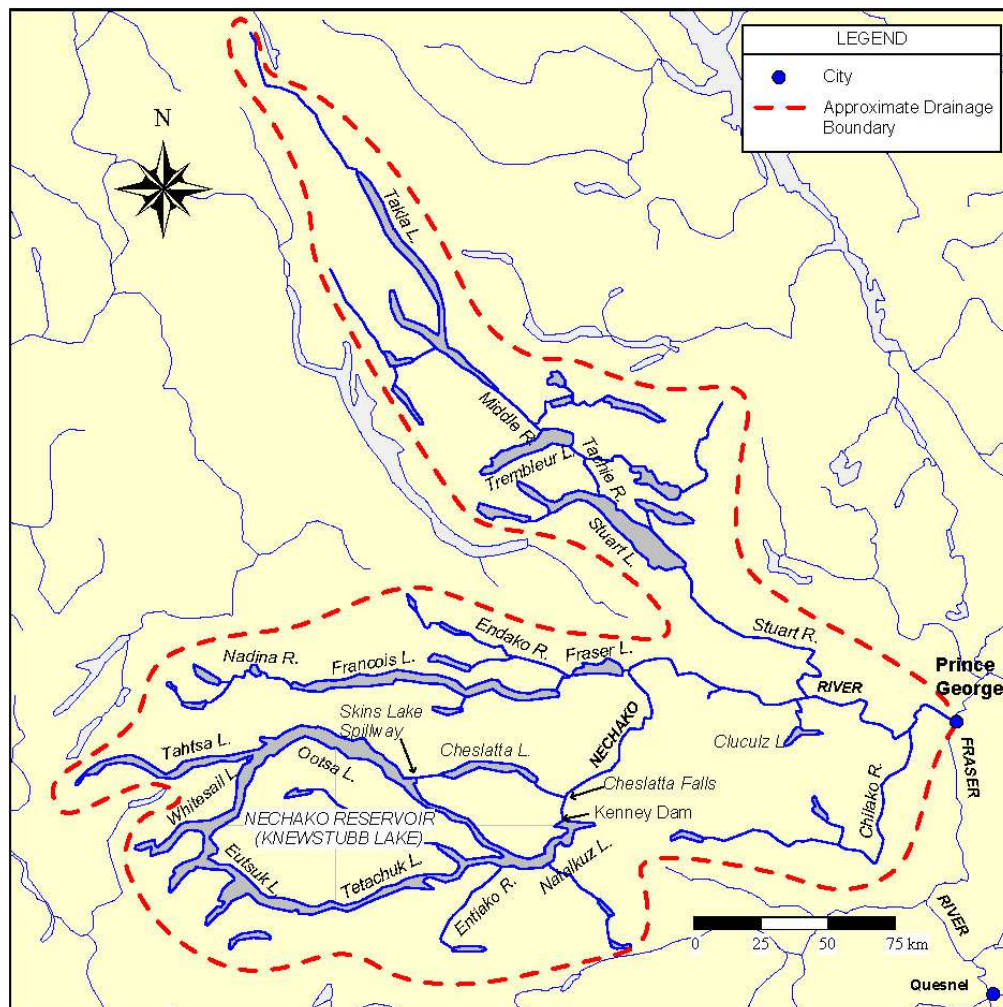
LEGEND
City
Approximate Drainage Boundary

N

Takla L.
Middle R.
Trembleur L.
Tachie R.
Stuart L.
Stuart R.
Endako R.
Fraser L.
Nadina R.
Francois L.
RIVER
Prince George
Skins Lake Spillway
Tahtsa L.
Cheslatta L.
NECHAKO
Cluculz L.
Ootsa L.
Whitesail L.
Cheslatta Falls
FRASER
NECHAKO RESERVOIR (KNEWSTUBB LAKE)
Kenney Dam
Chilako R.
Eutsuk L.
Tetachuk L.
Natalkuz L.
Entiako R.
RIVER
0
25
50
75 km
Quesnel